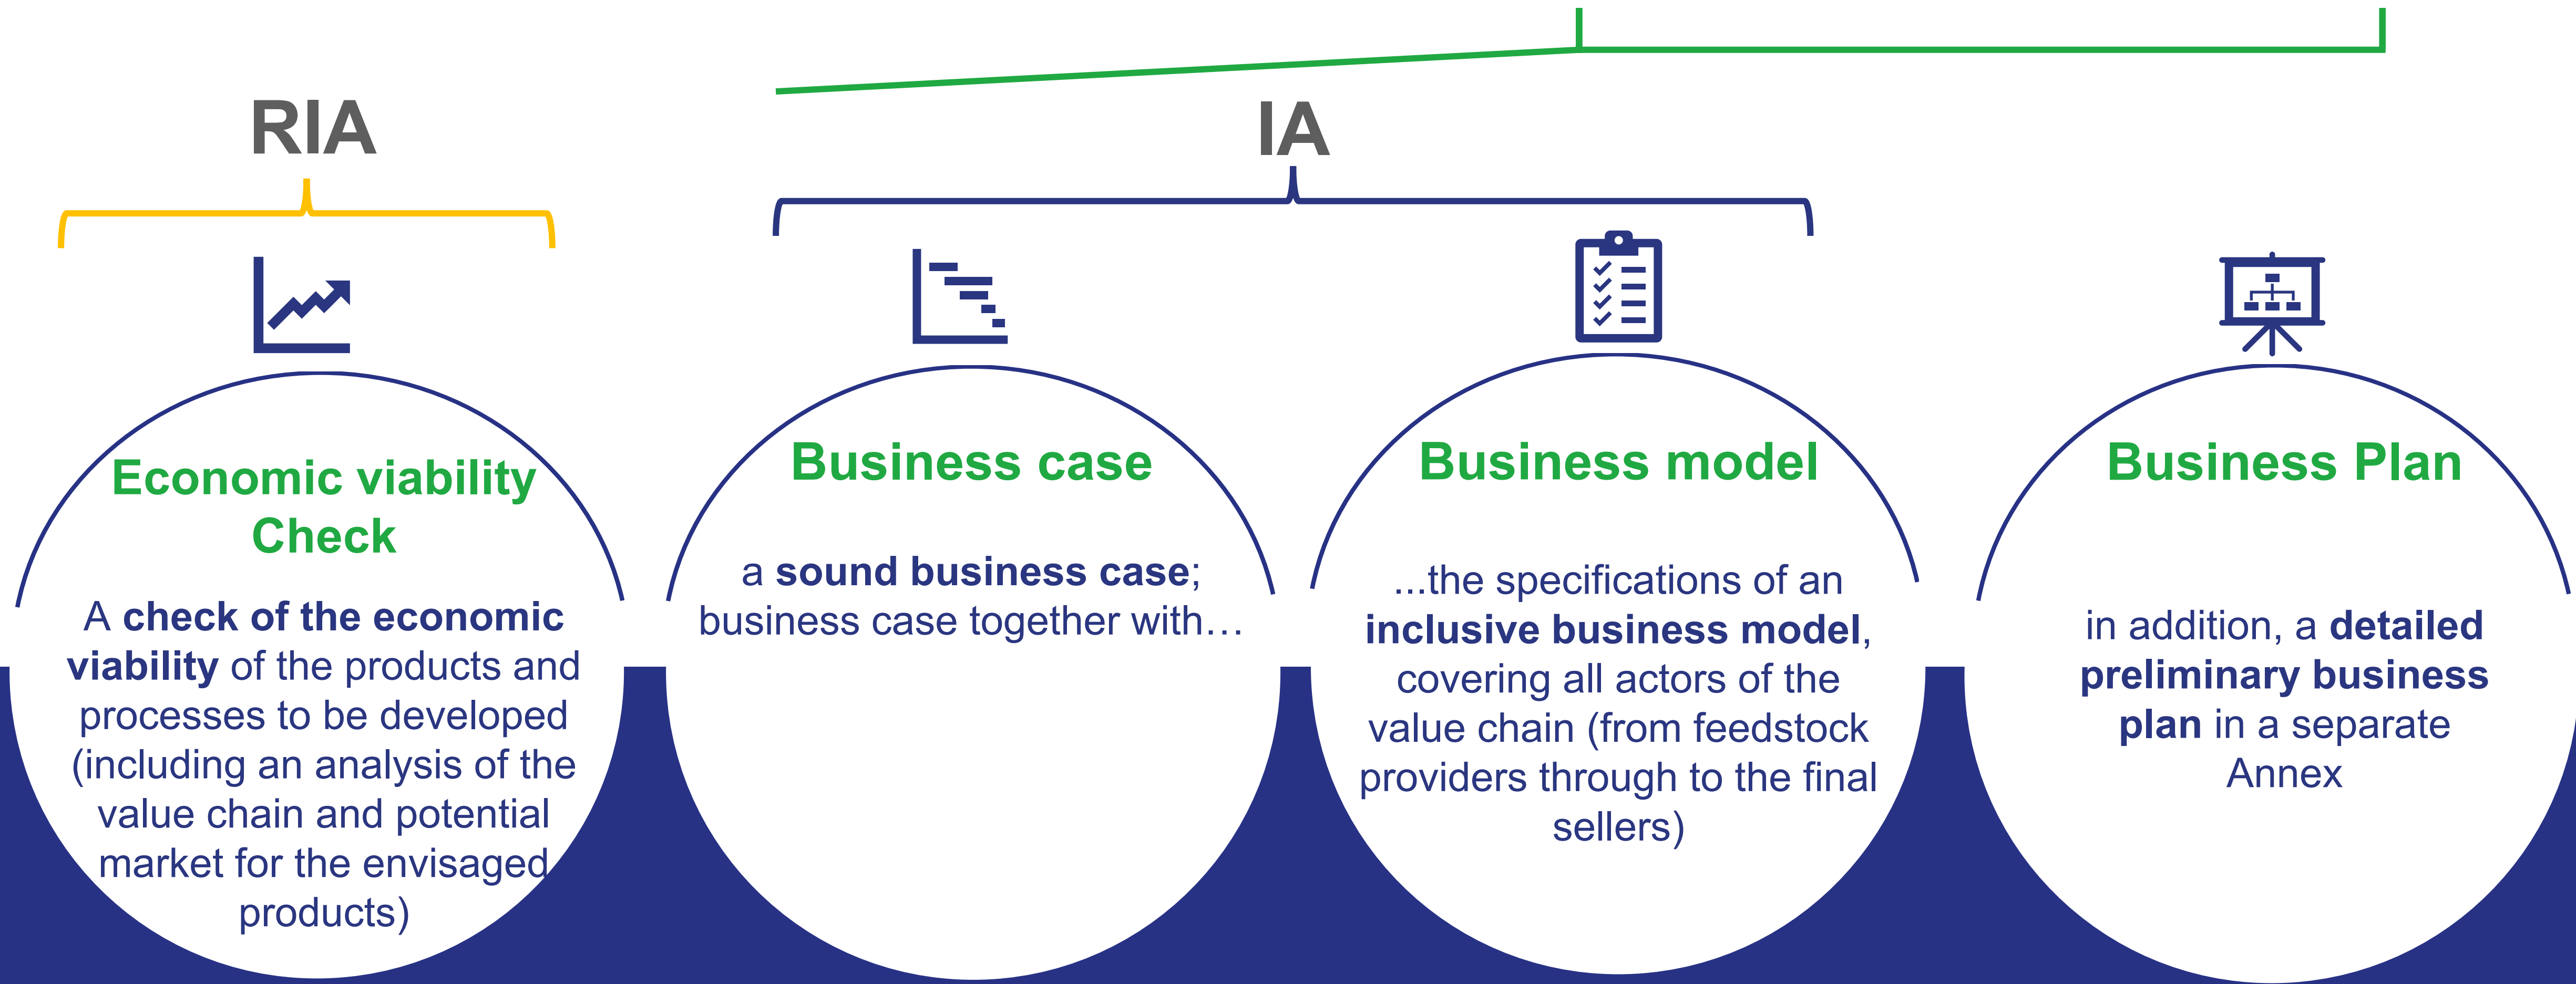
RIA

IA

Economic viability Check

A check of the economic viability of the products and processes to be developed (including an analysis of the value chain and potential market for the envisaged products)

Business case

a sound business case; business case together with…

Business model

...the specifications of an inclusive business model, covering all actors of the value chain (from feedstock providers through to the final sellers)

Business Plan

in addition, a detailed preliminary business plan in a separate Annex